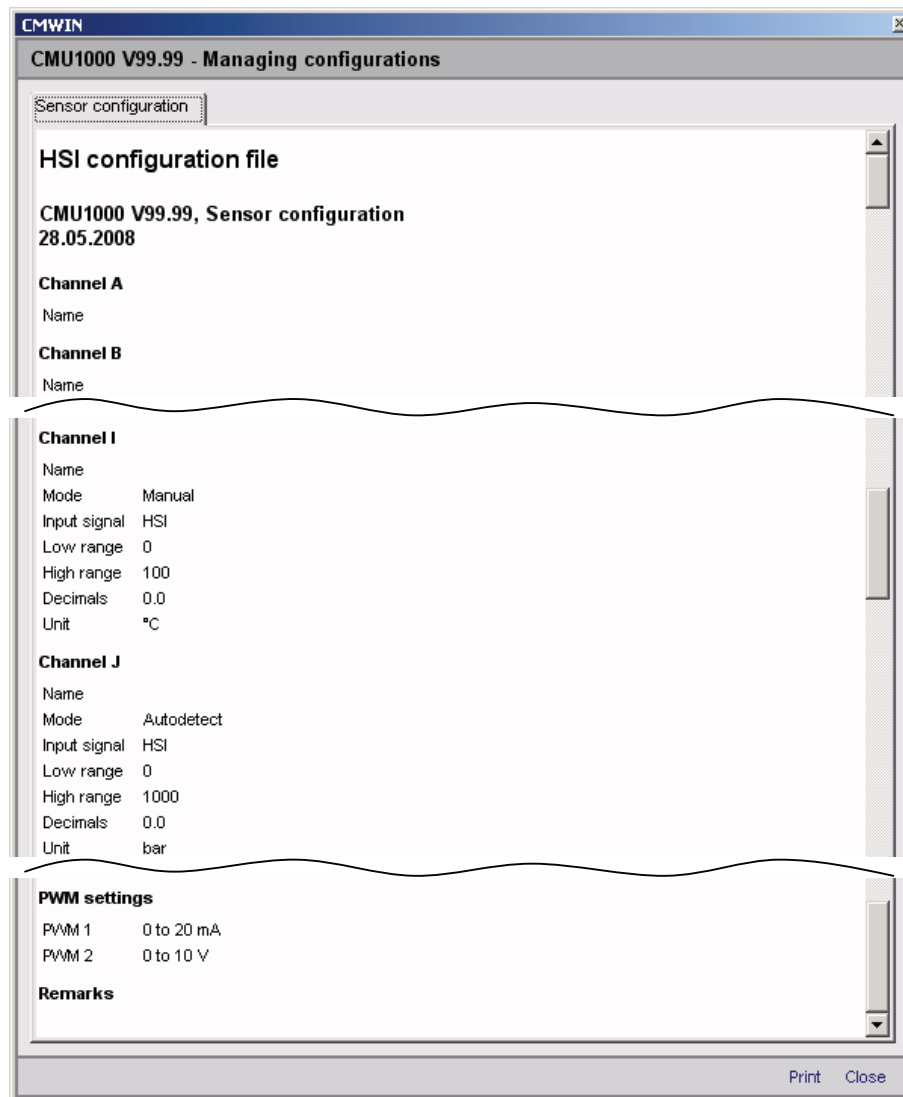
CMWIN

CMU1000 V99.99 - Managing configurations

Sensor configuration

HSI configuration file

CMU1000 V99.99, Sensor configuration
28.05.2008

Channel A

Name

Channel B

Name

Channel I

| | |
|---|---|
| Name | |
| Mode | Manual |
| Input signal | HSI |
| Low range | 0 |
| High range | 100 |
| Decimals | 0.0 |
| Unit | °C |

Channel J

| | |
|---|---|
| Name | |
| Mode | Autodetect |
| Input signal | HSI |
| Low range | 0 |
| High range | 1000 |
| Decimals | 0.0 |
| Unit | bar |

PWM settings

| | |
|---|---|
| PWM 1 | 0 to 20 mA |
| PWM 2 | 0 to 10 V |

Remarks

Print Close